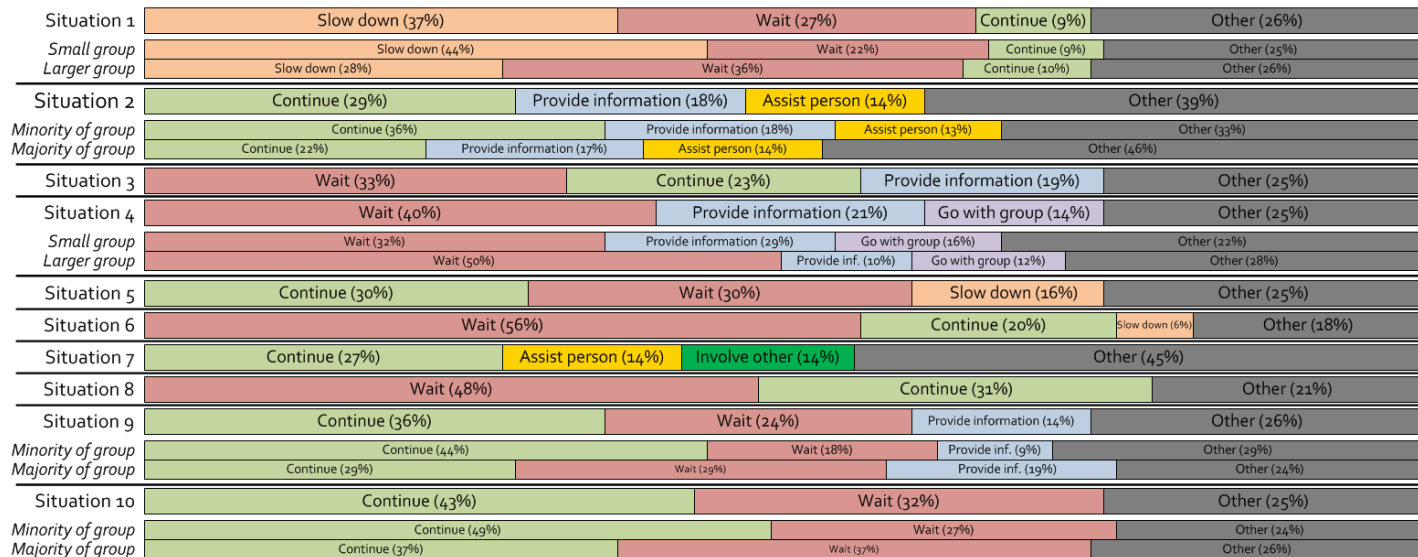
Situation 1 | Slow down (37%) | Wait (27%) | Continue (9%) | Other (26%)
Small group | Slow down (44%) | Wait (22%) | Continue (9%) | Other (25%)
Larger group | Slow down (28%) | Wait (36%) | Continue (10%) | Other (26%)

Situation 2 | Continue (29%) | Provide information (18%) | Assist person (14%) | Other (39%)
Minority of group | Continue (36%) | Provide information (18%) | Assist person (13%) | Other (33%)
Majority of group | Continue (22%) | Provide information (17%) | Assist person (14%) | Other (46%)

Situation 3 | Wait (33%) | Continue (23%) | Provide information (19%) | Other (25%)

Situation 4 | Wait (40%) | Provide information (21%) | Go with group (14%) | Other (25%)
Small group | Wait (32%) | Provide information (29%) | Go with group (16%) | Other (22%)
Larger group | Wait (50%) | Provide inf. (10%) | Go with group (12%) | Other (28%)

Situation 5 | Continue (30%) | Wait (30%) | Slow down (16%) | Other (25%)

Situation 6 | Wait (56%) | Continue (20%) | Slow down (6%) | Other (18%)

Situation 7 | Continue (27%) | Assist person (14%) | Involve other (14%) | Other (45%)

Situation 8 | Wait (48%) | Continue (31%) | Other (21%)

Situation 9 | Continue (36%) | Wait (24%) | Provide information (14%) | Other (26%)
Minority of group | Continue (44%) | Wait (18%) | Provide inf. (9%) | Other (29%)
Majority of group | Continue (29%) | Wait (29%) | Provide inf. (19%) | Other (24%)

Situation 10 | Continue (43%) | Wait (32%) | Other (25%)
Minority of group | Continue (49%) | Wait (27%) | Other (24%)
Majority of group | Continue (37%) | Wait (37%) | Other (26%)